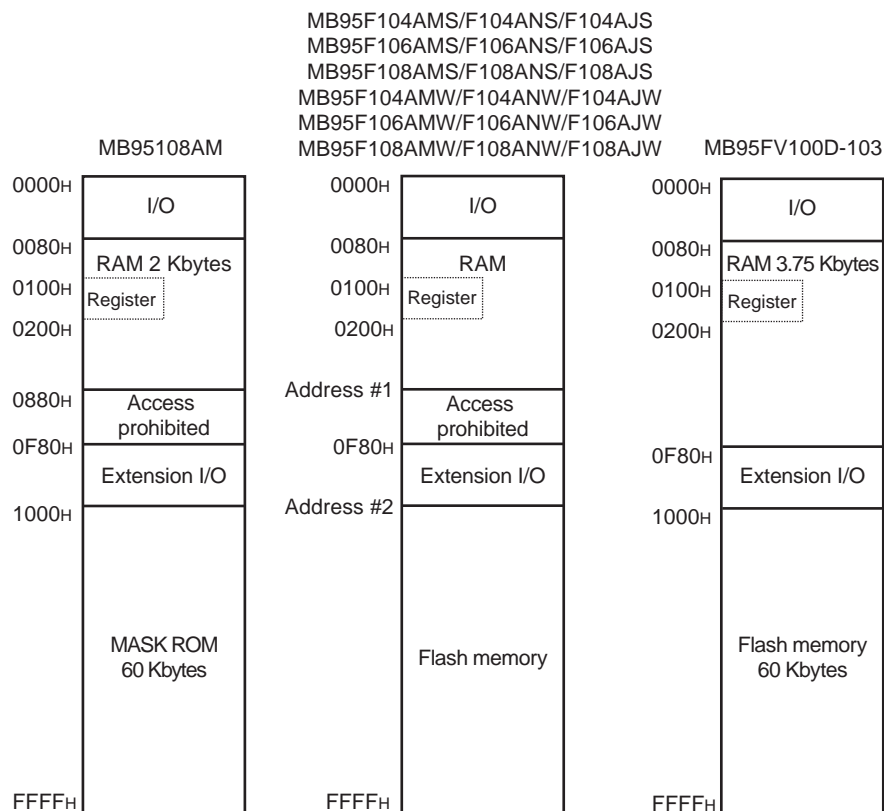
MB95F104AMS/F104ANS/F104AJS
MB95F106AMS/F106ANS/F106AJS
MB95F108AMS/F108ANS/F108AJS
MB95F104AMW/F104ANW/F104AJW
MB95F106AMW/F106ANW/F106AJW
MB95F108AMW/F108ANW/F108AJW

MB95108AM

0000H
I/O
0080H
RAM 2 Kbytes
0100H
Register
0200H
0880H
Access prohibited
0F80H
Extension I/O
1000H
MASK ROM
60 Kbytes
FFFFH

0000H
I/O
0080H
RAM
0100H
Register
0200H
Address #1
Access prohibited
0F80H
Extension I/O
Address #2
Flash memory
FFFFH

MB95FV100D-103

0000H
I/O
0080H
RAM 3.75 Kbytes
0100H
Register
0200H
0F80H
Extension I/O
1000H
Flash memory
60 Kbytes
FFFFH